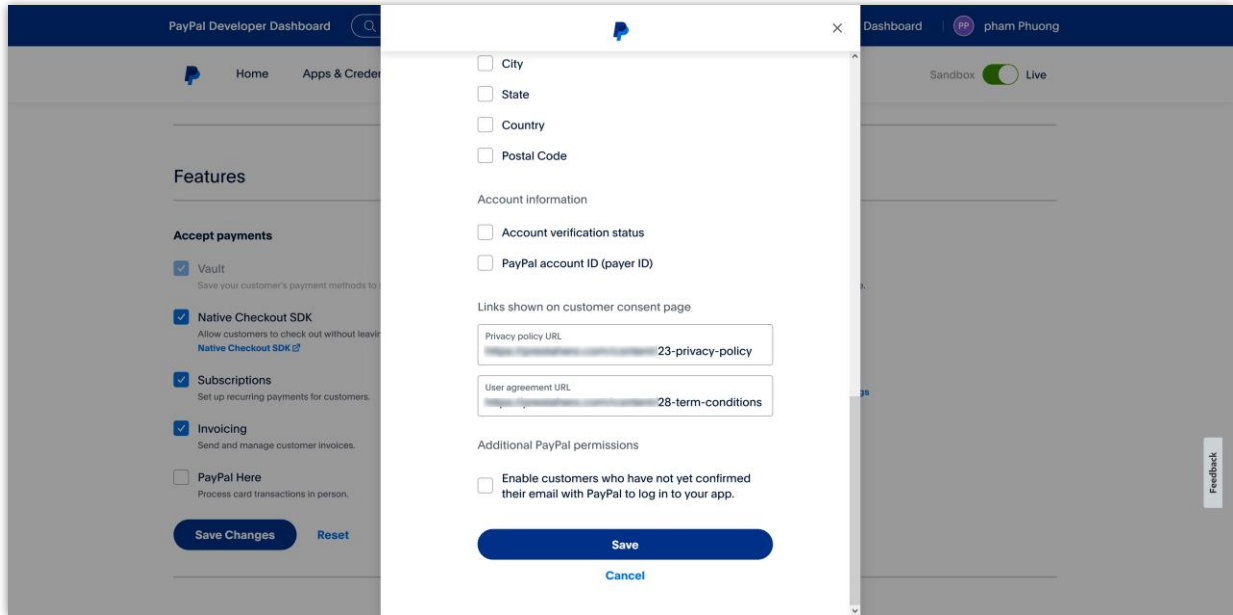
PayPal Developer Dashboard

Dashboard | PP pham Phuong

Home Apps & Creder

Sandbox Live

Features

Accept payments

Vault
Save your customer's payment methods to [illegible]

Native Checkout SDK
Allow customers to check out without leavin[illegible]
Native Checkout SDK

Subscriptions
Set up recurring payments for customers.

Invoicing
Send and manage customer invoices.

PayPal Here
Process card transactions in person.

Save Changes Reset

×

City

State

Country

Postal Code

Account information

Account verification status

PayPal account ID (payer ID)

Links shown on customer consent page

Privacy policy URL
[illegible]23-privacy-policy

User agreement URL
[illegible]28-term-conditions

Additional PayPal permissions

Enable customers who have not yet confirmed their email with PayPal to log in to your app.

Save

Cancel

Feedback